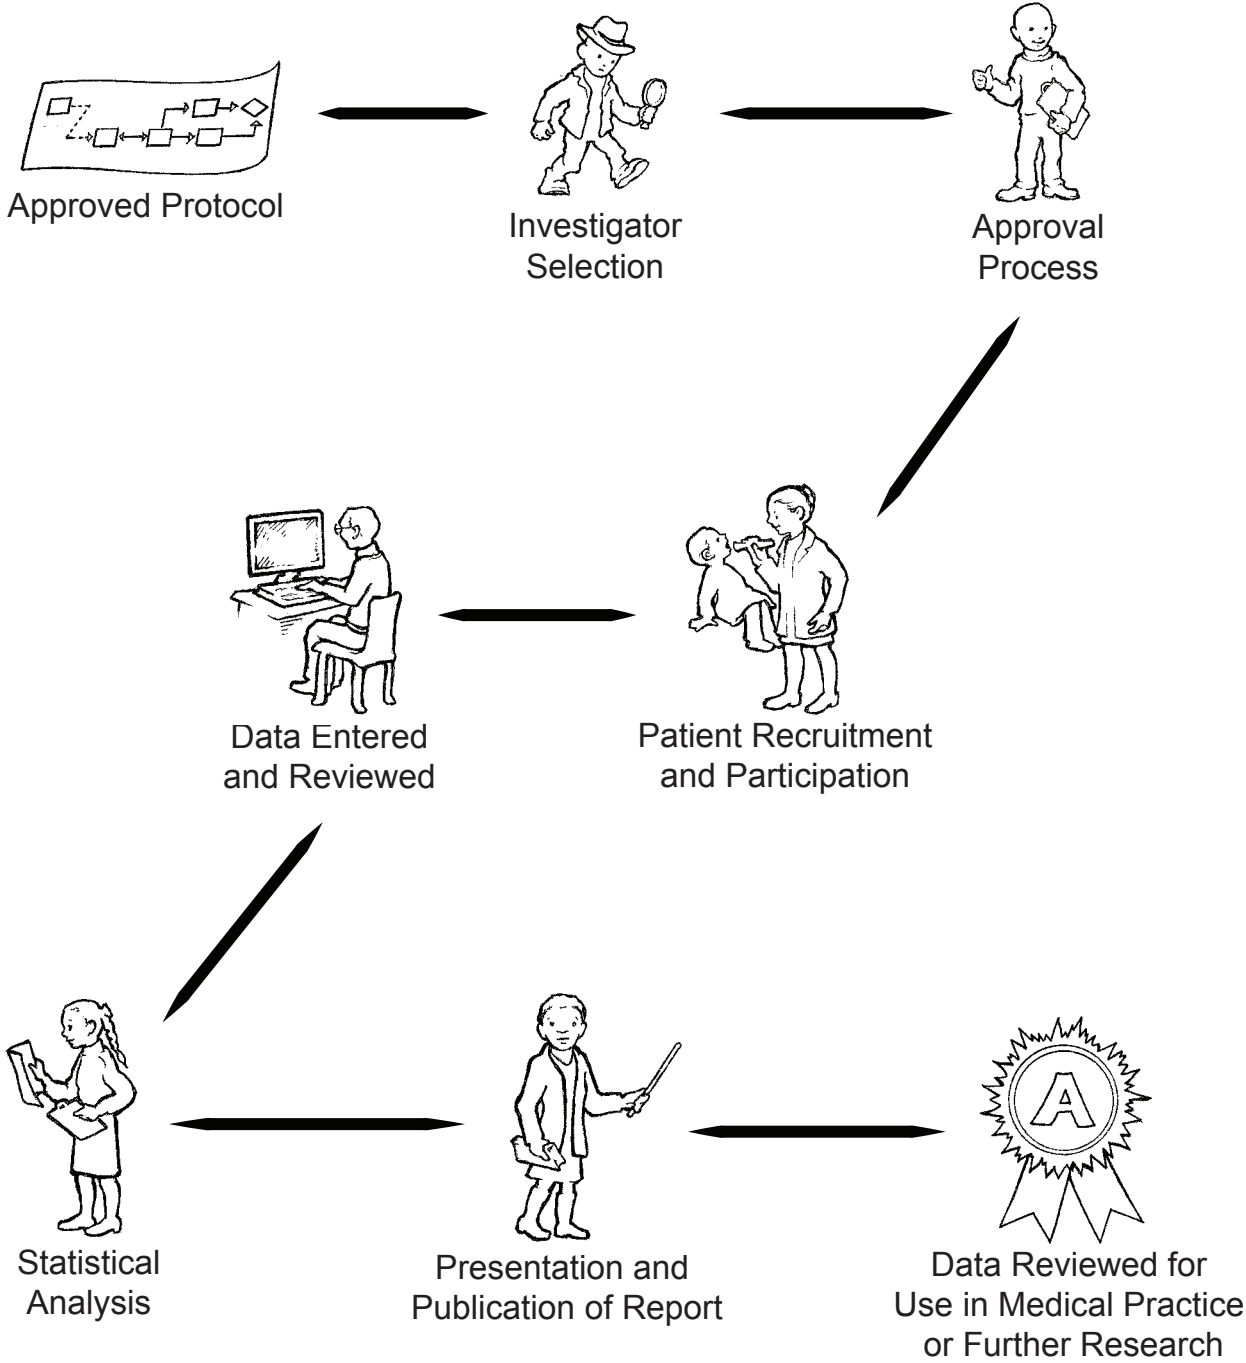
Approved Protocol

Investigator Selection

Approval Process

Data Entered and Reviewed

Patient Recruitment and Participation

Statistical Analysis

Presentation and Publication of Report

Data Reviewed for Use in Medical Practice or Further Research

A